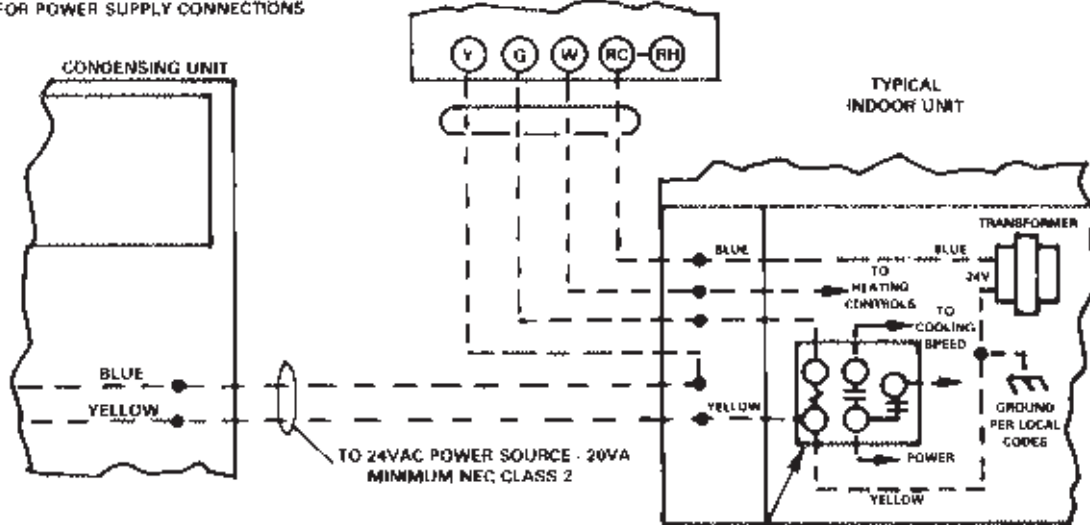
FOR POWER SUPPLY CONNECTIONS

Y G W RC RH

CONDENSING UNIT

TYPICAL INDOOR UNIT

TRANSFORMER

BLUE

BLUE

24V

TO HEATING CONTROLS

TO COOLING SPEED

BLUE

YELLOW

YELLOW

GROUND PER LOCAL CODES

POWER

YELLOW

TO 24VAC POWER SOURCE - 20VA MINIMUM NEC CLASS 2